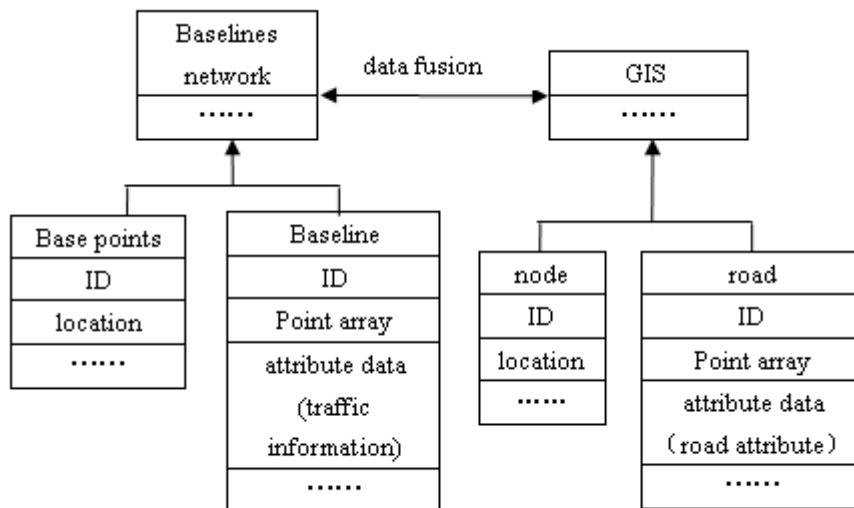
Baselines network
……

data fusion

GIS
……

Base points
ID
location
……

Baseline
ID
Point array
attribute data (traffic information)
……

node
ID
location
……

road
ID
Point array
attribute data （road attribute）
……